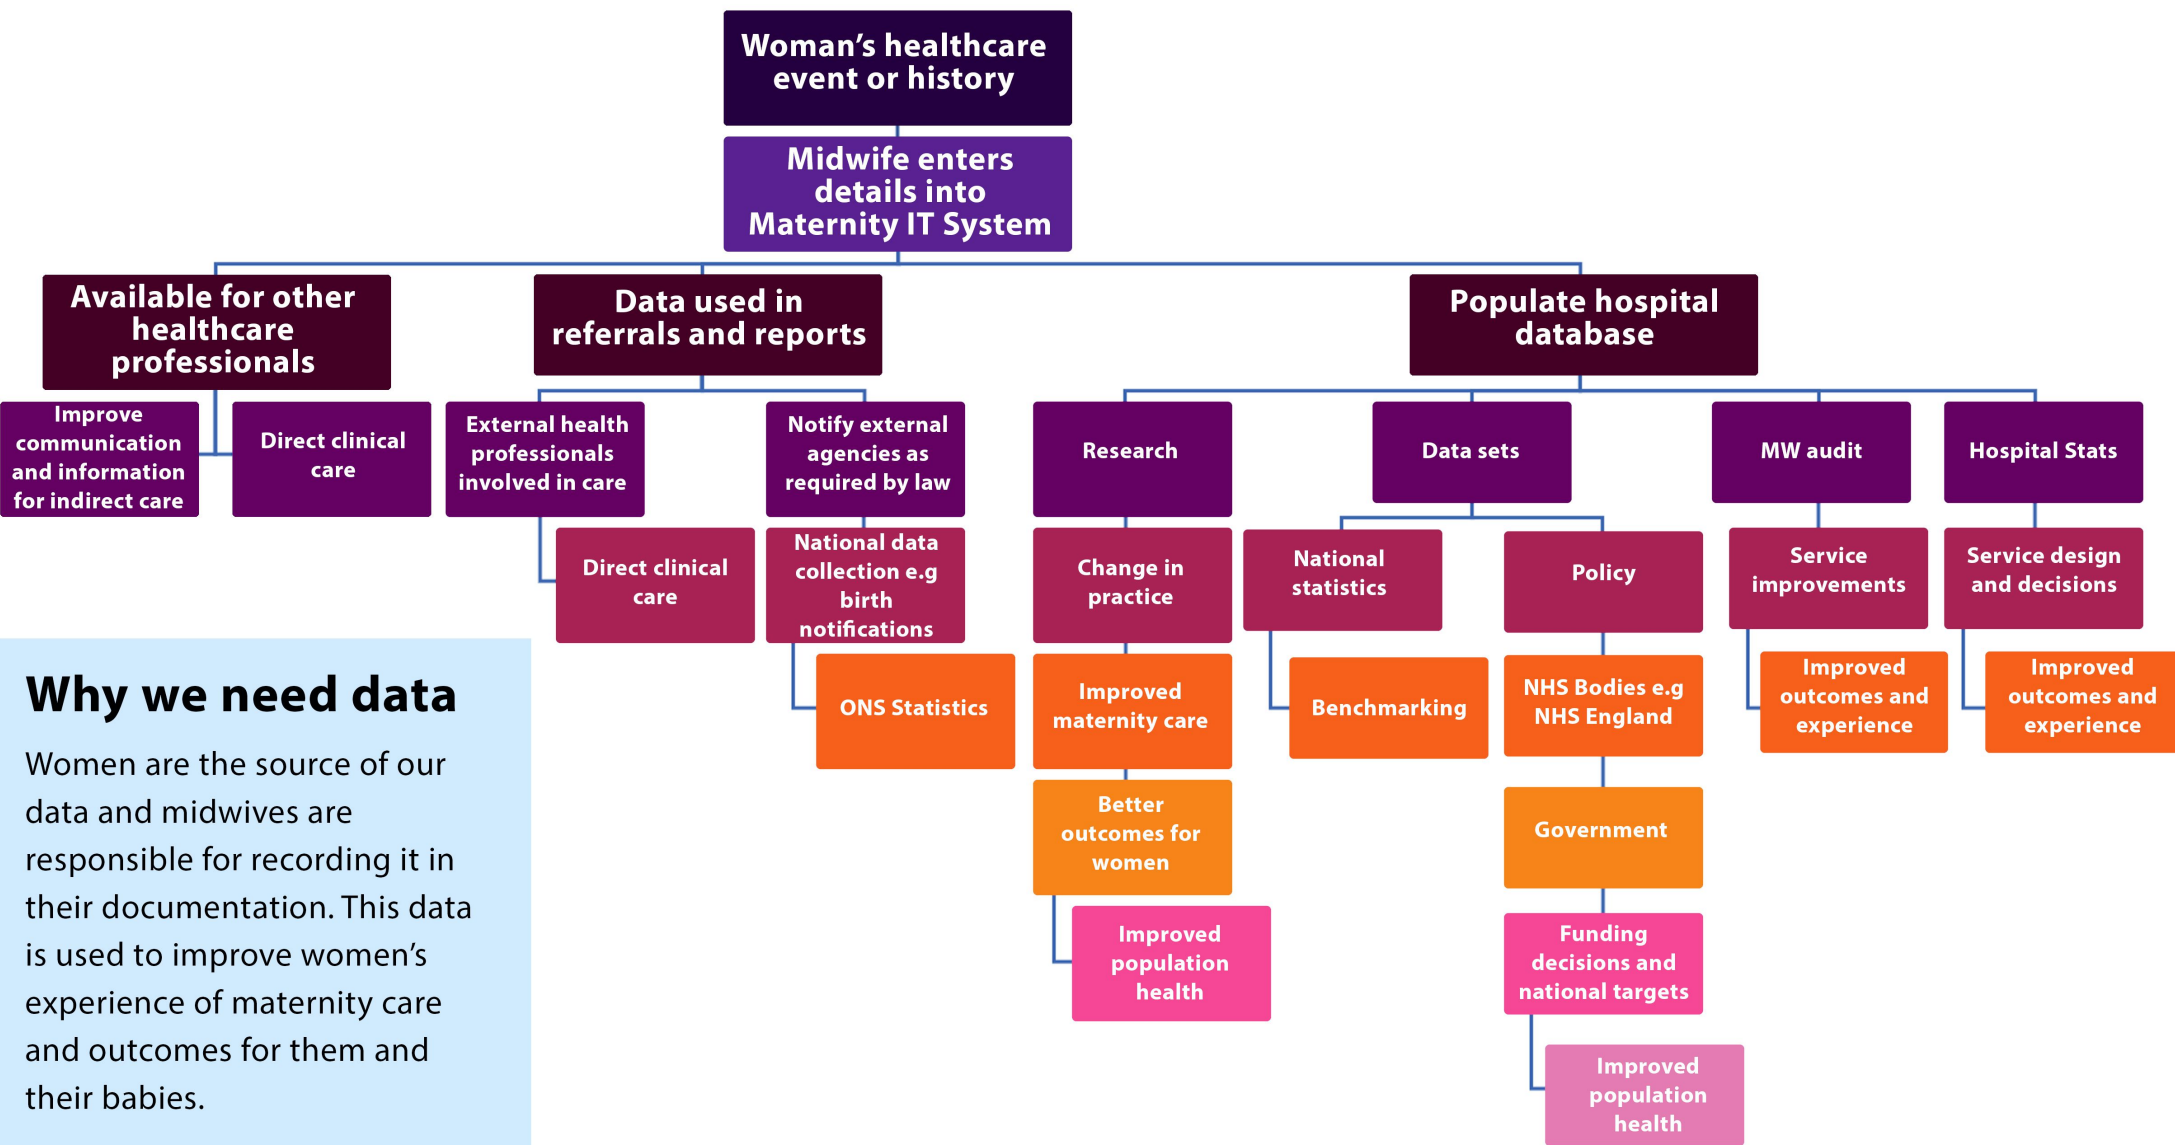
Woman's healthcare event or history

Midwife enters details into Maternity IT System

Available for other healthcare professionals

Data used in referrals and reports

Populate hospital database

Improve communication and information for indirect care

Direct clinical care

External health professionals involved in care

Notify external agencies as required by law

Research

Data sets

MW audit

Hospital Stats

Direct clinical care

National data collection e.g birth notifications

Change in practice

National statistics

Policy

Service improvements

Service design and decisions

ONS Statistics

Improved maternity care

Benchmarking

NHS Bodies e.g NHS England

Improved outcomes and experience

Improved outcomes and experience

Better outcomes for women

Government

Improved population health

Funding decisions and national targets

Improved population health

Why we need data

Women are the source of our data and midwives are responsible for recording it in their documentation. This data is used to improve women's experience of maternity care and outcomes for them and their babies.